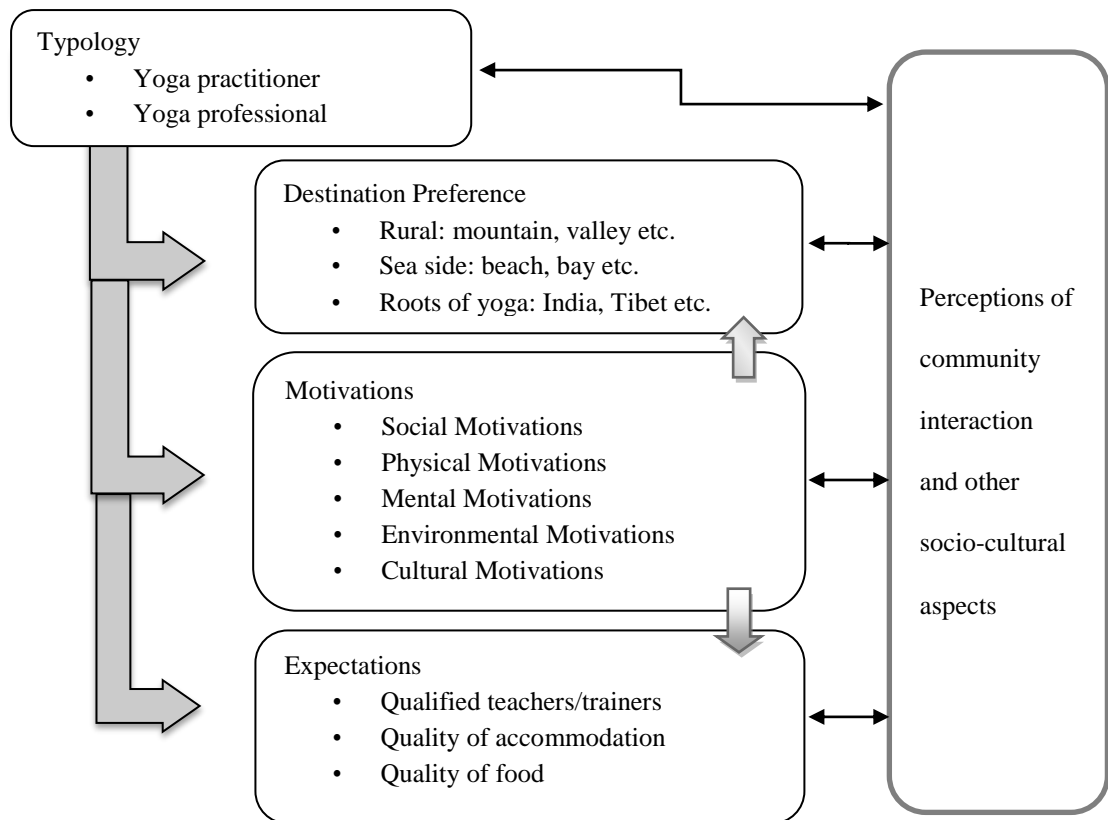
Typology
• Yoga practitioner
• Yoga professional

Destination Preference
• Rural: mountain, valley etc.
• Sea side: beach, bay etc.
• Roots of yoga: India, Tibet etc.

Motivations
• Social Motivations
• Physical Motivations
• Mental Motivations
• Environmental Motivations
• Cultural Motivations

Expectations
• Qualified teachers/trainers
• Quality of accommodation
• Quality of food

Perceptions of community interaction and other socio-cultural aspects